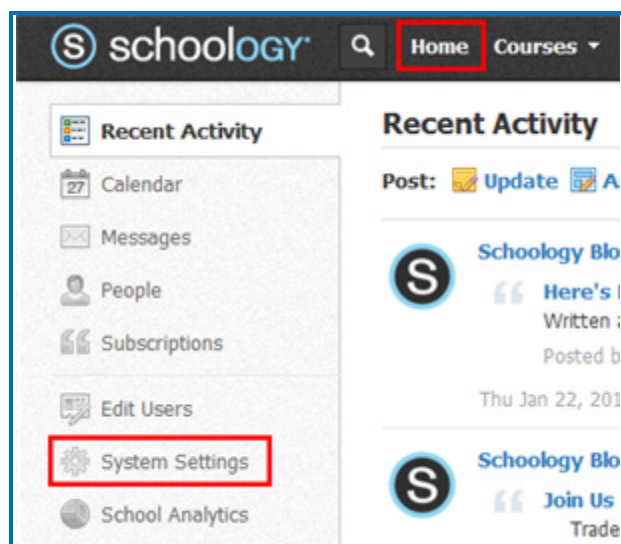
schoology

Home

Courses

Recent Activity

27 Calendar

Messages

People

Subscriptions

Edit Users

System Settings

School Analytics

Recent Activity

Post: Update A

Schoology Blo

Here's

Written

Posted b

Thu Jan 22, 201

Schoology Blo

Join Us

Trade